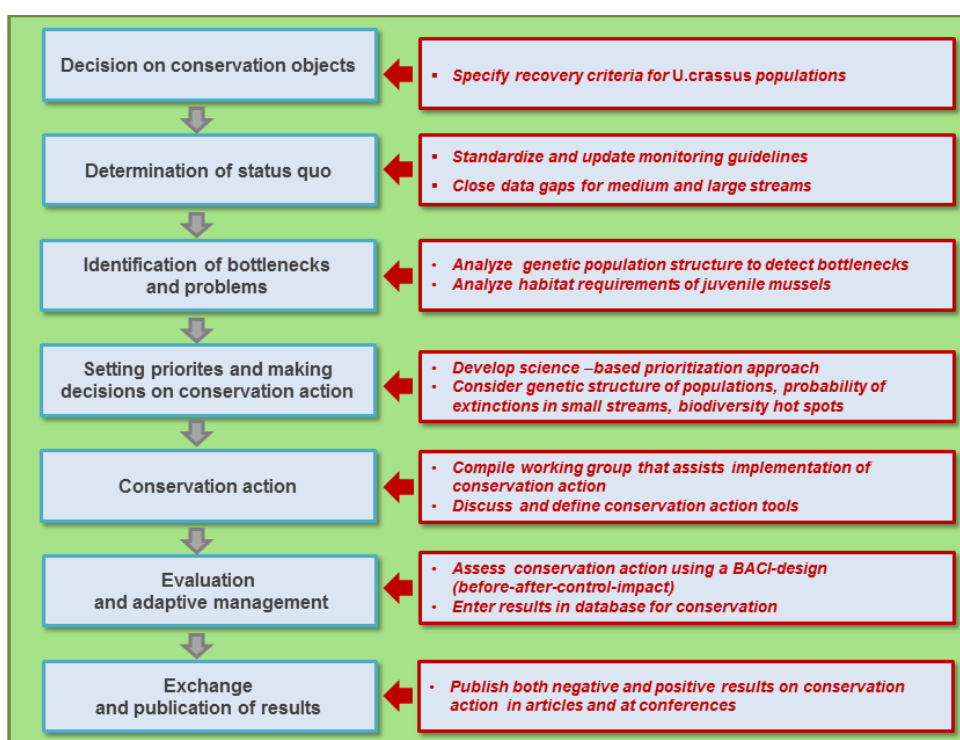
Decision on conservation objects

- Specify recovery criteria for U.crassus populations

Determination of status quo

- Standardize and update monitoring guidelines
- Close data gaps for medium and large streams

Identification of bottlenecks and problems

- Analyze genetic population structure to detect bottlenecks
- Analyze habitat requirements of juvenile mussels

Setting priorites and making decisions on conservation action

- Develop science –based prioritization approach
- Consider genetic structure of populations, probability of extinctions in small streams, biodiversity hot spots

Conservation action

- Compile working group that assists implementation of conservation action
- Discuss and define conservation action tools

Evaluation and adaptive management

- Assess conservation action using a BACI-design (before-after-control-impact)
- Enter results in database for conservation

Exchange and publication of results

- Publish both negative and positive results on conservation action in articles and at conferences